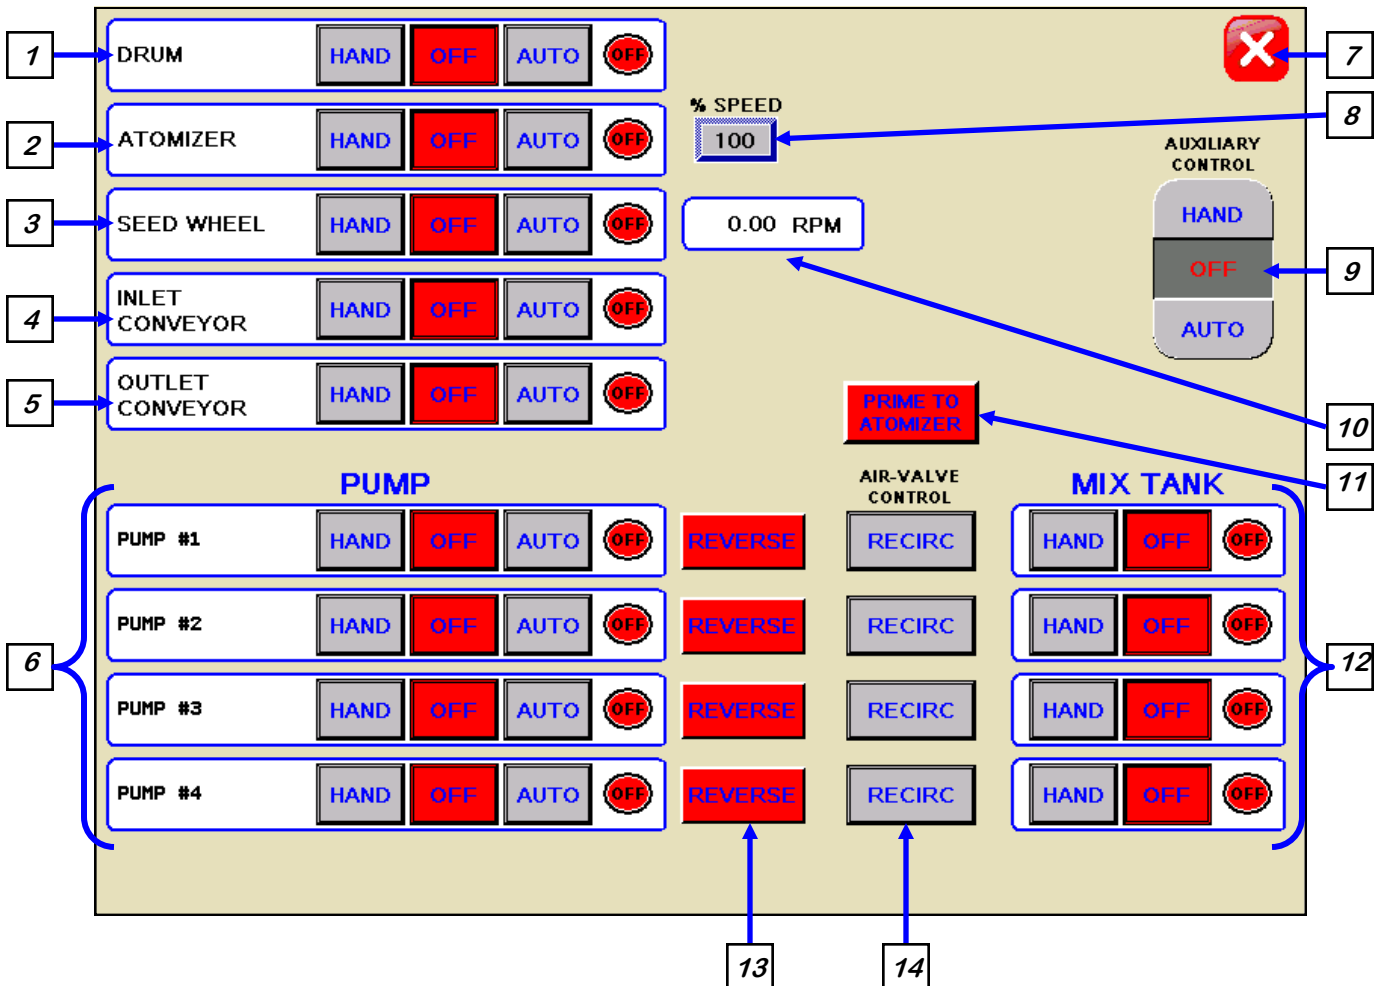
1 DRUM HAND OFF AUTO OFF

7

% SPEED
100

8

2 ATOMIZER HAND OFF AUTO OFF

AUXILIARY CONTROL
HAND
OFF
AUTO

9

3 SEED WHEEL HAND OFF AUTO OFF

0.00 RPM

4 INLET CONVEYOR HAND OFF AUTO OFF

5 OUTLET CONVEYOR HAND OFF AUTO OFF

PRIME TO ATOMIZER

10

11

PUMP

AIR-VALVE CONTROL

MIX TANK

| PUMP #1 | HAND | OFF | AUTO | OFF | REVERSE | RECIRC | HAND | OFF | OFF |
|---|---|---|---|---|---|---|---|---|---|
| PUMP #2 | HAND | OFF | AUTO | OFF | REVERSE | RECIRC | HAND | OFF | OFF |
| PUMP #3 | HAND | OFF | AUTO | OFF | REVERSE | RECIRC | HAND | OFF | OFF |
| PUMP #4 | HAND | OFF | AUTO | OFF | REVERSE | RECIRC | HAND | OFF | OFF |

6

12

13

14